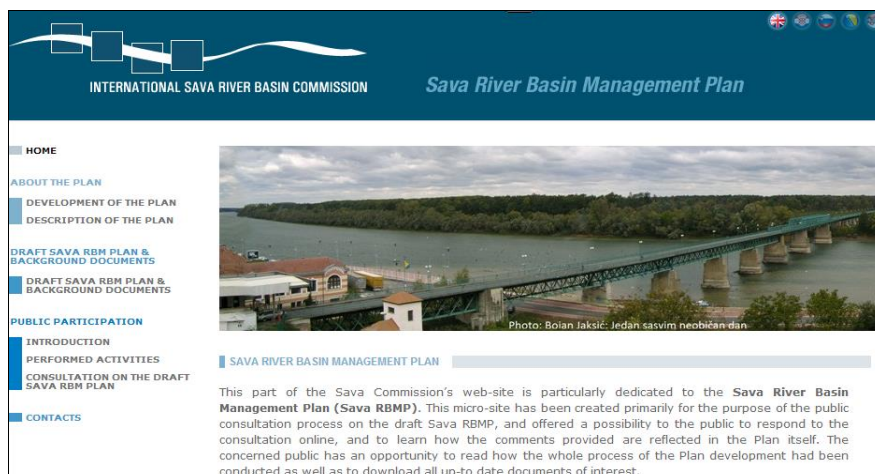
INTERNATIONAL SAVA RIVER BASIN COMMISSION

Sava River Basin Management Plan

HOME

ABOUT THE PLAN

DEVELOPMENT OF THE PLAN

DESCRIPTION OF THE PLAN

DRAFT SAVA RBM PLAN & BACKGROUND DOCUMENTS

DRAFT SAVA RBM PLAN & BACKGROUND DOCUMENTS

PUBLIC PARTICIPATION

INTRODUCTION

PERFORMED ACTIVITIES

CONSULTATION ON THE DRAFT SAVA RBM PLAN

CONTACTS

Photo: Bojan Jakšić: Jedan sasvim neobičan dan

SAVA RIVER BASIN MANAGEMENT PLAN

This part of the Sava Commission's web-site is particularly dedicated to the **Sava River Basin Management Plan (Sava RBMP)**. This micro-site has been created primarily for the purpose of the public consultation process on the draft Sava RBMP, and offered a possibility to the public to respond to the consultation online, and to learn how the comments provided are reflected in the Plan itself. The concerned public has an opportunity to read how the whole process of the Plan development had been conducted as well as to download all up-to date documents of interest.